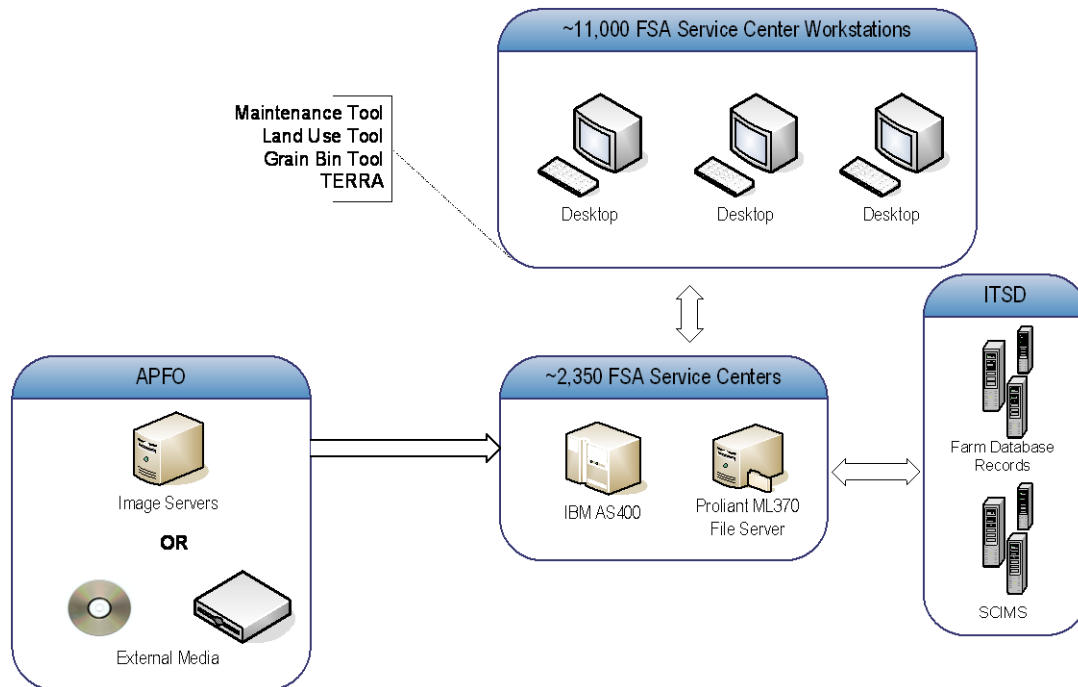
~11,000 FSA Service Center Workstations

Maintenance Tool
Land Use Tool
Grain Bin Tool
TERRA

Desktop

Desktop

Desktop

ITSD

Farm Database Records

SCIMS

APFO

Image Servers

OR

External Media

~2,350 FSA Service Centers

IBM AS400

Proliant ML370 File Server